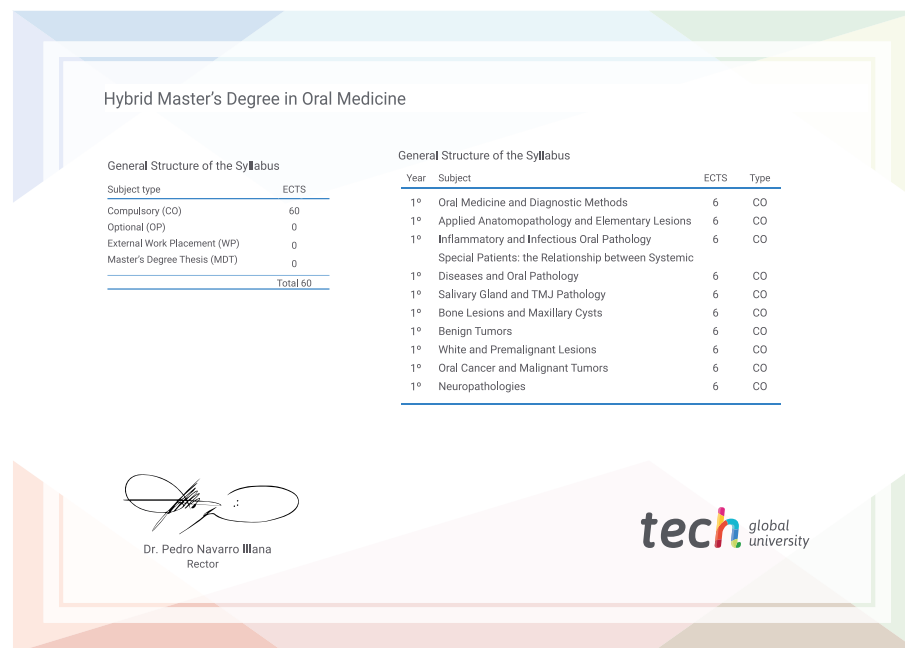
Hybrid Master's Degree in Oral Medicine

General Structure of the Syllabus

| Subject type | ECTS |
|---|---|
| Compulsory (CO) | 60 |
| Optional (OP) | 0 |
| External Work Placement (WP) | 0 |
| Master's Degree Thesis (MDT) | 0 |
| | Total 60 |

General Structure of the Syllabus

| Year | Subject | ECTS | Type |
|---|---|---|---|
| 1º | Oral Medicine and Diagnostic Methods | 6 | CO |
| 1º | Applied Anatomopathology and Elementary Lesions | 6 | CO |
| 1º | Inflammatory and Infectious Oral Pathology | 6 | CO |
| 1º | Special Patients: the Relationship between Systemic Diseases and Oral Pathology | 6 | CO |
| 1º | Salivary Gland and TMJ Pathology | 6 | CO |
| 1º | Bone Lesions and Maxillary Cysts | 6 | CO |
| 1º | Benign Tumors | 6 | CO |
| 1º | White and Premalignant Lesions | 6 | CO |
| 1º | Oral Cancer and Malignant Tumors | 6 | CO |
| 1º | Neuropathologies | 6 | CO |

Dr. Pedro Navarro Illana
Rector

tech global university